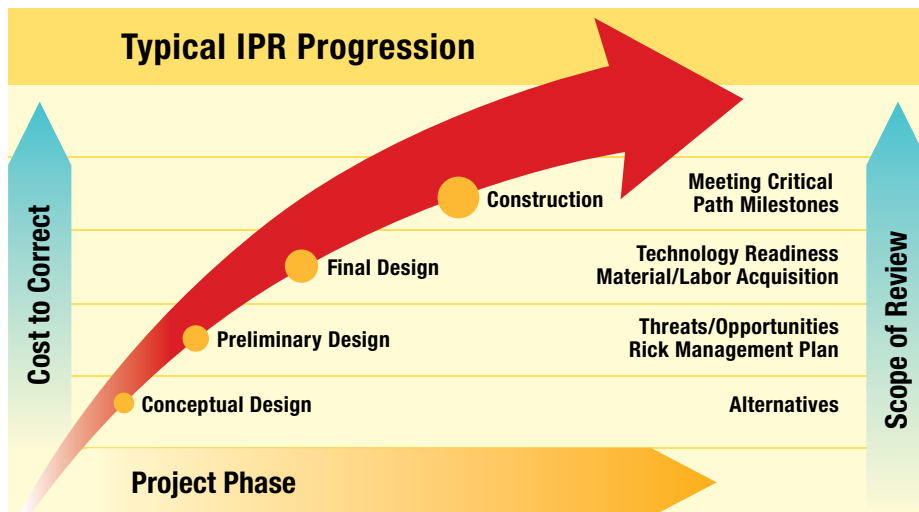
Typical IPR Progression

Cost to Correct

Construction

Meeting Critical Path Milestones

Final Design

Technology Readiness Material/Labor Acquisition

Preliminary Design

Threats/Opportunities Rick Management Plan

Conceptual Design

Alternatives

Project Phase

Scope of Review